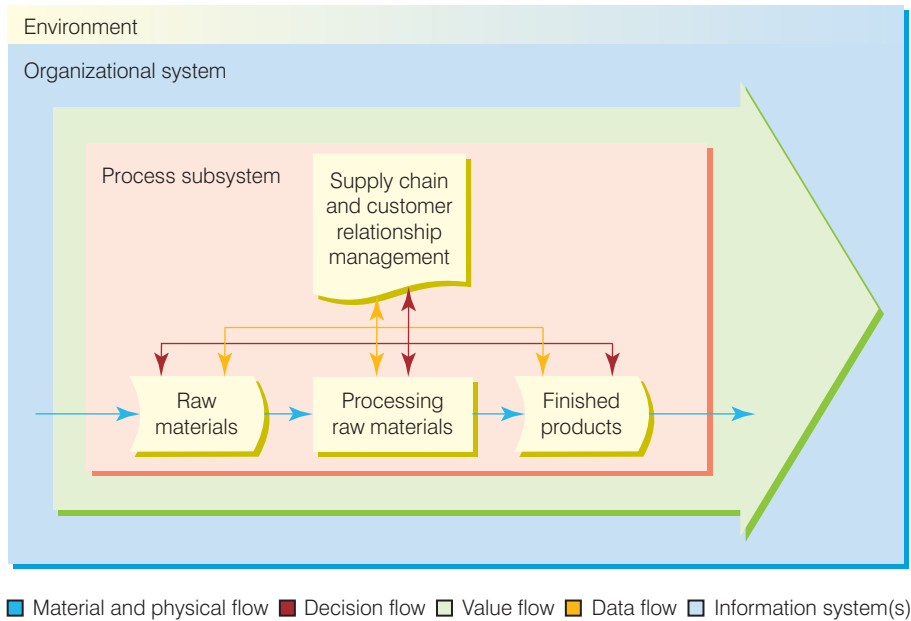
Environment

Organizational system

Process subsystem

Supply chain and customer relationship management

Raw materials

Processing raw materials

Finished products

Material and physical flow
Decision flow
Value flow
Data flow
Information system(s)